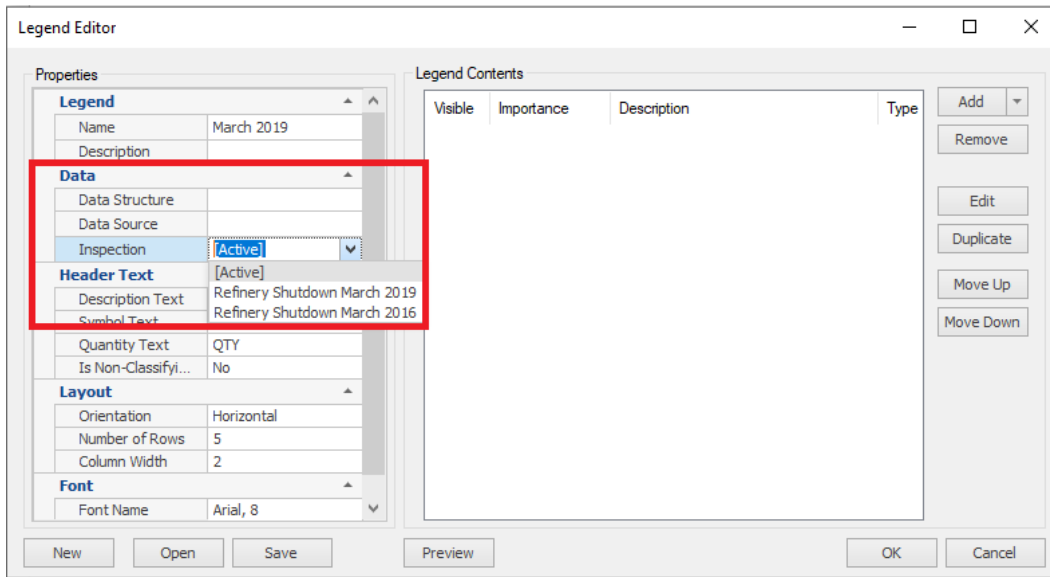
Legend Editor

Properties

| Legend | |
|---|---|
| Name | March 2019 |
| Description | |
| **Data** | |
| Data Structure | |
| Data Source | |
| Inspection | [Active] |
| **Header Text** | |
| Description Text | |
| Symbol Text | |
| Quantity Text | QTY |
| Is Non-Classifyi... | No |
| **Layout** | |
| Orientation | Horizontal |
| Number of Rows | 5 |
| Column Width | 2 |
| **Font** | |
| Font Name | Arial, 8 |

[Active]
Refinery Shutdown March 2019
Refinery Shutdown March 2016

Legend Contents

| Visible | Importance | Description | Type |
|---|---|---|---|

Add
Remove
Edit
Duplicate
Move Up
Move Down

New Open Save Preview OK Cancel